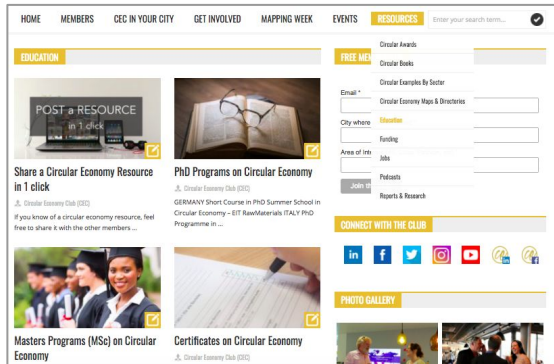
HOME MEMBERS CEC IN YOUR CITY GET INVOLVED MAPPING WEEK EVENTS RESOURCES Enter your search term...

EDUCATION

POST a RESOURCE in 1 click

Share a Circular Economy Resource in 1 click

Circular Economy Club (CEC)

If you know of a circular economy resource, feel free to share it with the other members ...

PhD Programs on Circular Economy

Circular Economy Club (CEC)

GERMANY Short Course in PhD Summer School in Circular Economy – EIT RawMaterials ITALY PhD Programme in ...

Masters Programs (MSc) on Circular Economy

Certificates on Circular Economy

FREE ME

Email *

City where

Area of inte

Join th

Circular Awards

Circular Books

Circular Examples By Sector

Circular Economy Maps & Directories

Education

Funding

Jobs

Podcasts

Reports & Research

CONNECT WITH THE CLUB

PHOTO GALLERY